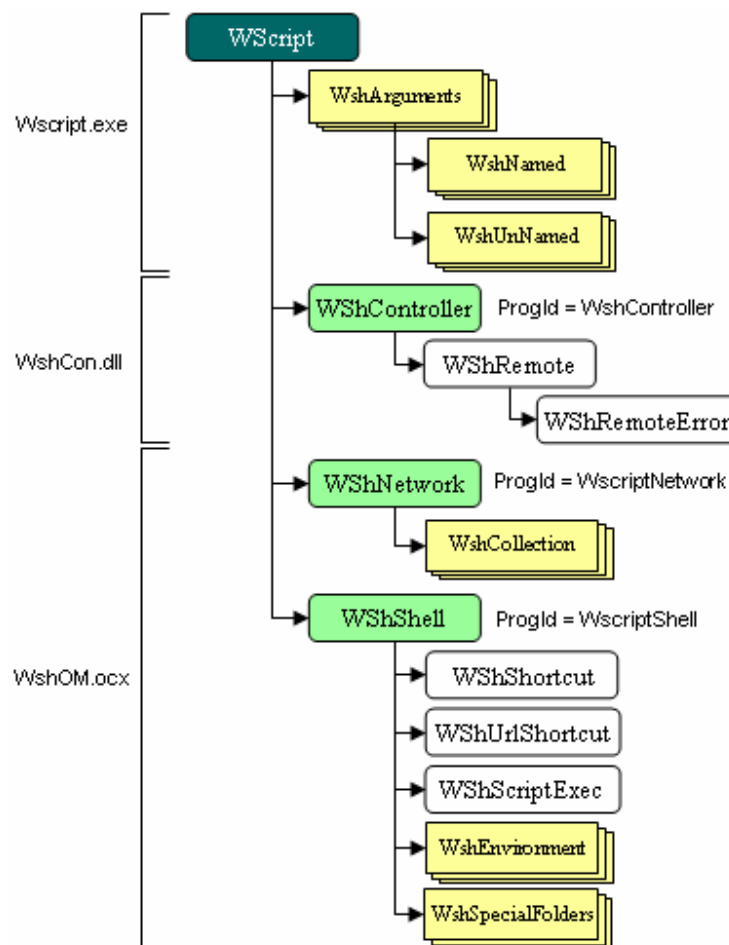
Wscript.exe

WScript

WshArguments

WshNamed

WshUnNamed

WshCon.dll

WShController ProgId = WshController

WShRemote

WShRemoteError

WshOM.ocx

WShNetwork ProgId = WscriptNetwork

WshCollection

WShShell ProgId = WscriptShell

WShShortcut

WShUrlShortcut

WShScriptExec

WshEnvironment

WshSpecialFolders